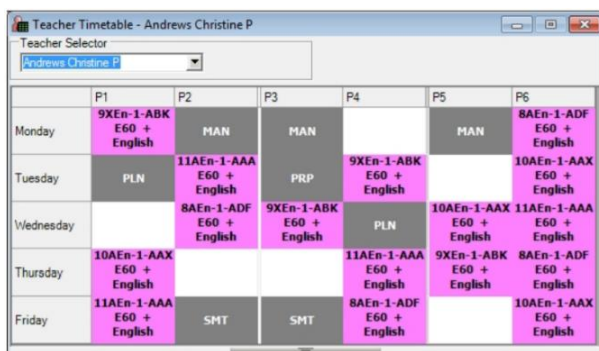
Teacher Timetable - Andrews Christine P

Teacher Selector

Andrews Christine P

| | P1 | P2 | P3 | P4 | P5 | P6 |
|---|---|---|---|---|---|---|
| Monday | 9XEn-1-ABK E60 + English | MAN | MAN | | MAN | 8AEn-1-ADF E60 + English |
| Tuesday | PLN | 11AEn-1-AAA E60 + English | PRP | 9XEn-1-ABK E60 + English | | 10AEn-1-AAX E60 + English |
| Wednesday | | 8AEn-1-ADF E60 + English | 9XEn-1-ABK E60 + English | PLN | 10AEn-1-AAX E60 + English | 11AEn-1-AAA E60 + English |
| Thursday | 10AEn-1-AAX E60 + English | | | 11AEn-1-AAA E60 + English | 9XEn-1-ABK E60 + English | 8AEn-1-ADF E60 + English |
| Friday | 11AEn-1-AAA E60 + English | SMT | SMT | 8AEn-1-ADF E60 + English | | 10AEn-1-AAX E60 + English |